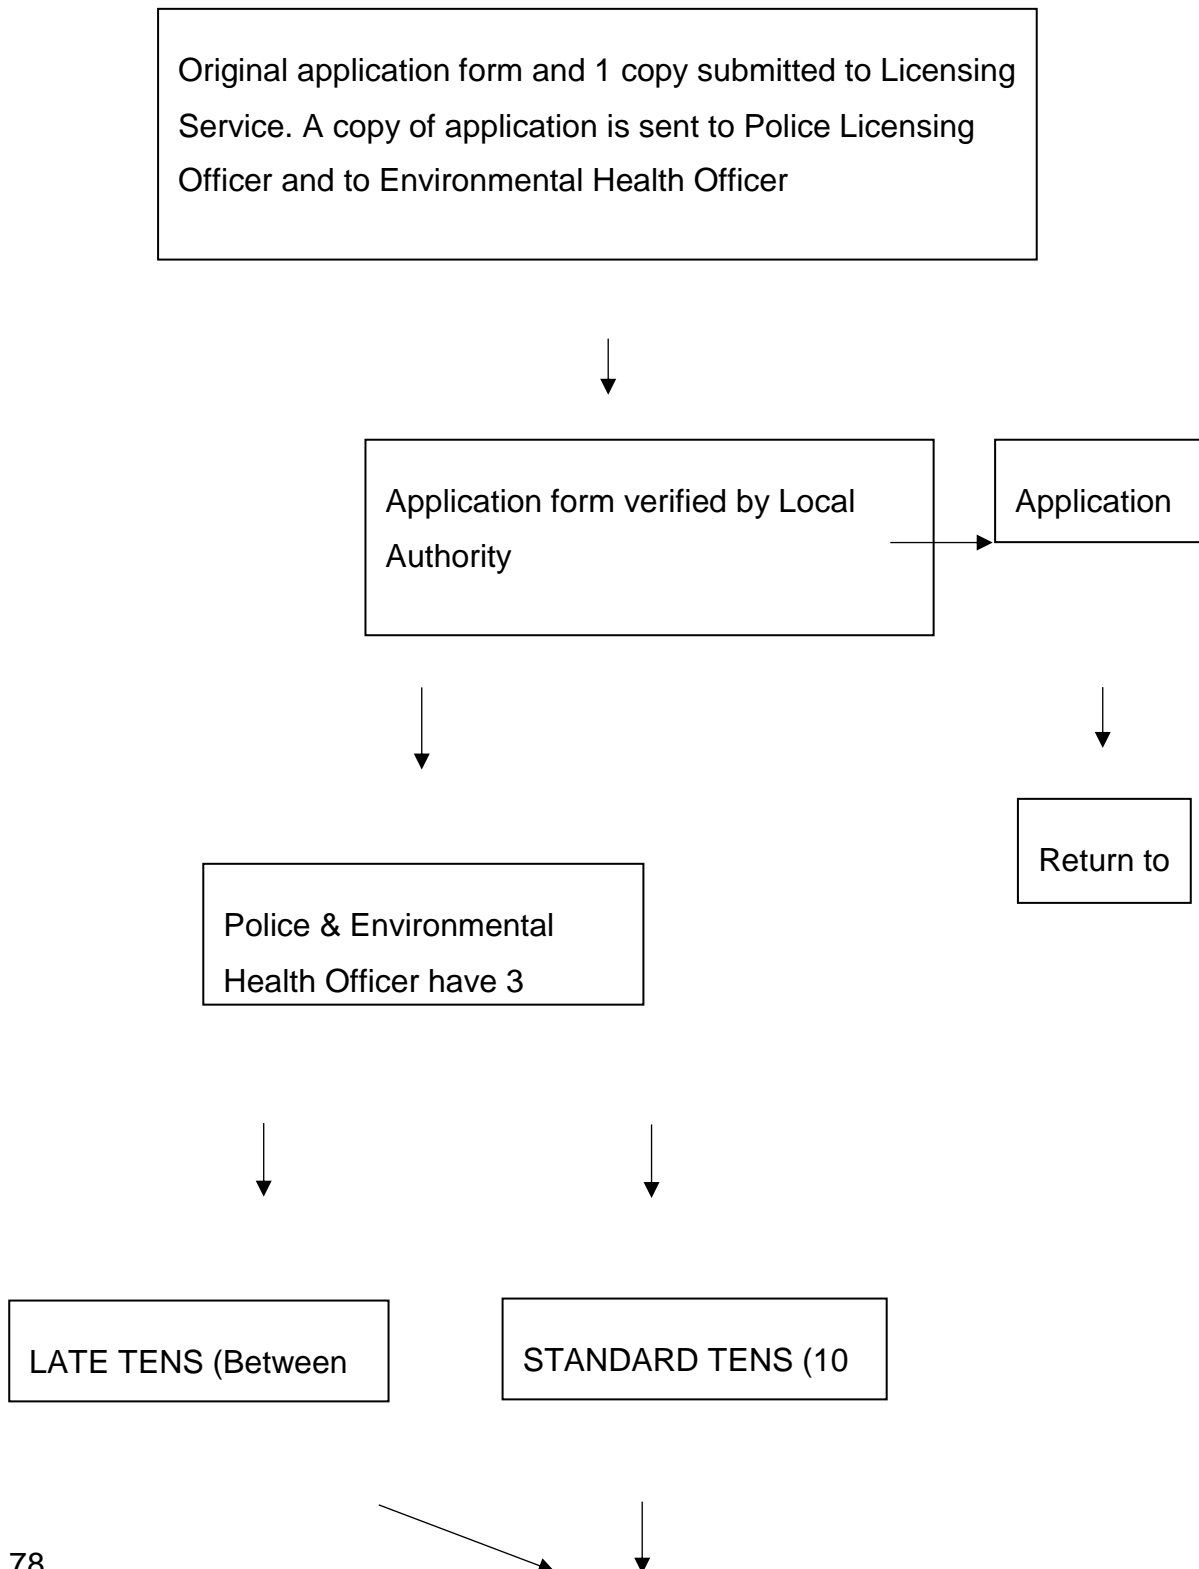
Original application form and 1 copy submitted to Licensing Service. A copy of application is sent to Police Licensing Officer and to Environmental Health Officer

Application form verified by Local Authority

Application

Return to

Police & Environmental Health Officer have 3

LATE TENS (Between

STANDARD TENS (10

78